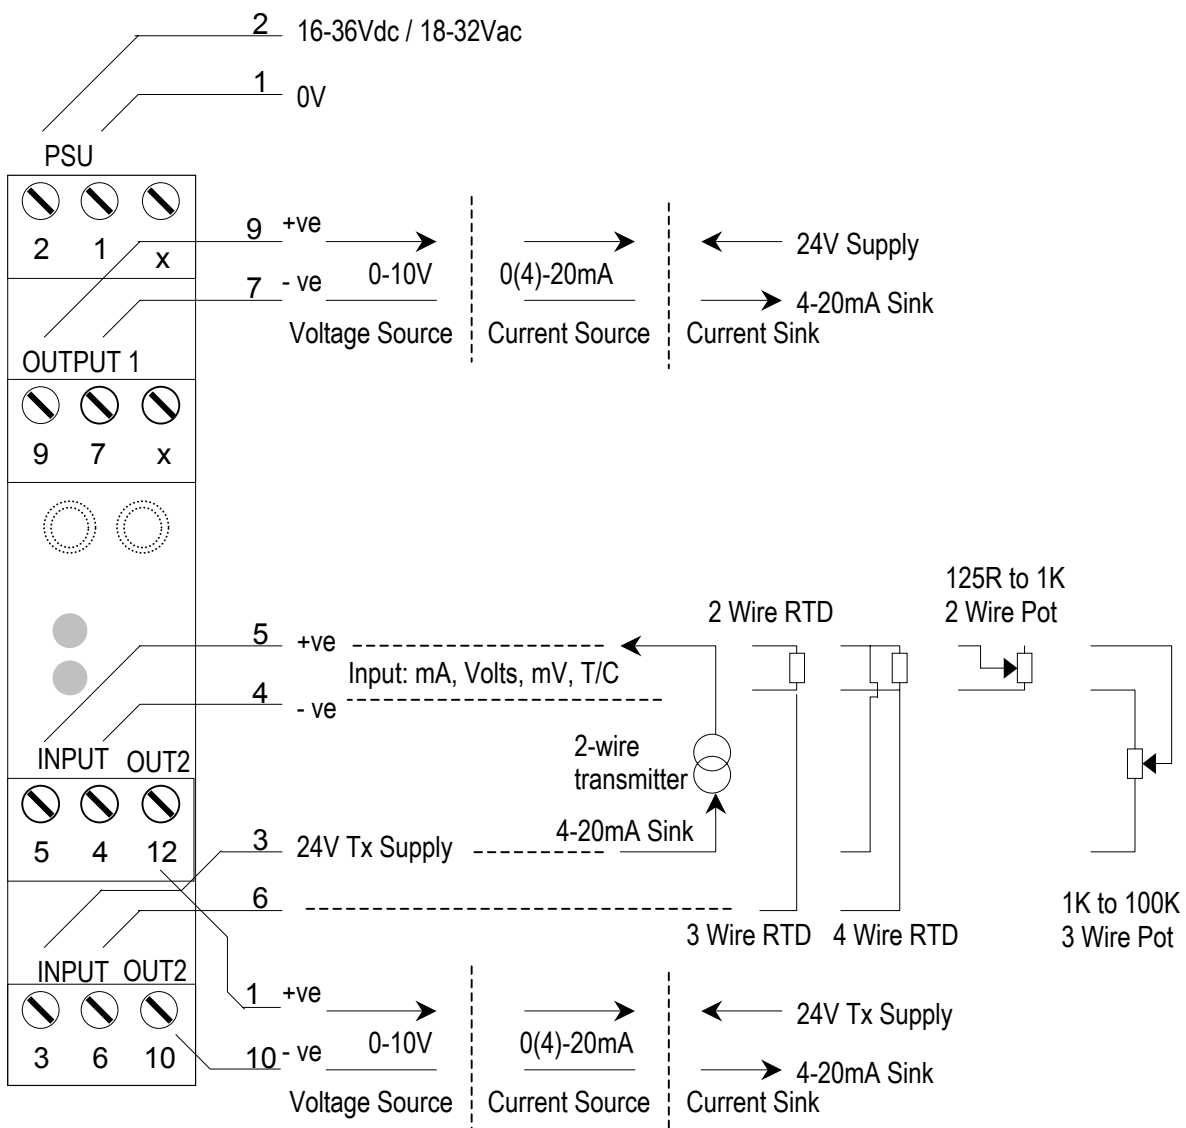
2 16-36Vdc / 18-32Vac
1 0V
PSU
2 1 x
9 +ve
7 - ve
0-10V
Voltage Source
0(4)-20mA
Current Source
24V Supply
4-20mA Sink
Current Sink
OUTPUT 1
9 7 x

125R to 1K
2 Wire Pot
2 Wire RTD
5 +ve
Input: mA, Volts, mV, T/C
4 - ve
INPUT OUT2
2-wire
transmitter
5 4 12
3 24V Tx Supply
4-20mA Sink
6
3 Wire RTD 4 Wire RTD
1K to 100K
3 Wire Pot
INPUT OUT2
3 6 10
1 +ve
10 - ve
0-10V
Voltage Source
0(4)-20mA
Current Source
24V Tx Supply
4-20mA Sink
Current Sink